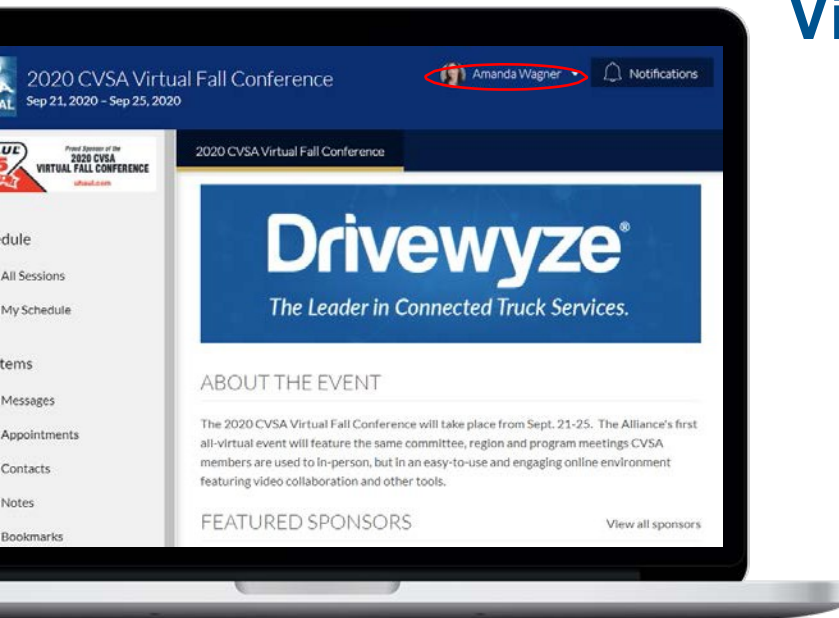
Vi

AL

2020 CVSA Virtual Fall Conference

Sep 21, 2020 – Sep 25, 2020

Amanda Wagner

Notifications

UL

Proud Sponsor of the
2020 CVSA
VIRTUAL FALL CONFERENCE
uhaul.com

2020 CVSA Virtual Fall Conference

dule

All Sessions

My Schedule

tems

Messages

Appointments

Contacts

Notes

Bookmarks

Drivewyze®

The Leader in Connected Truck Services.

ABOUT THE EVENT

The 2020 CVSA Virtual Fall Conference will take place from Sept. 21-25. The Alliance's first all-virtual event will feature the same committee, region and program meetings CVSA members are used to in-person, but in an easy-to-use and engaging online environment featuring video collaboration and other tools.

FEATURED SPONSORS

View all sponsors